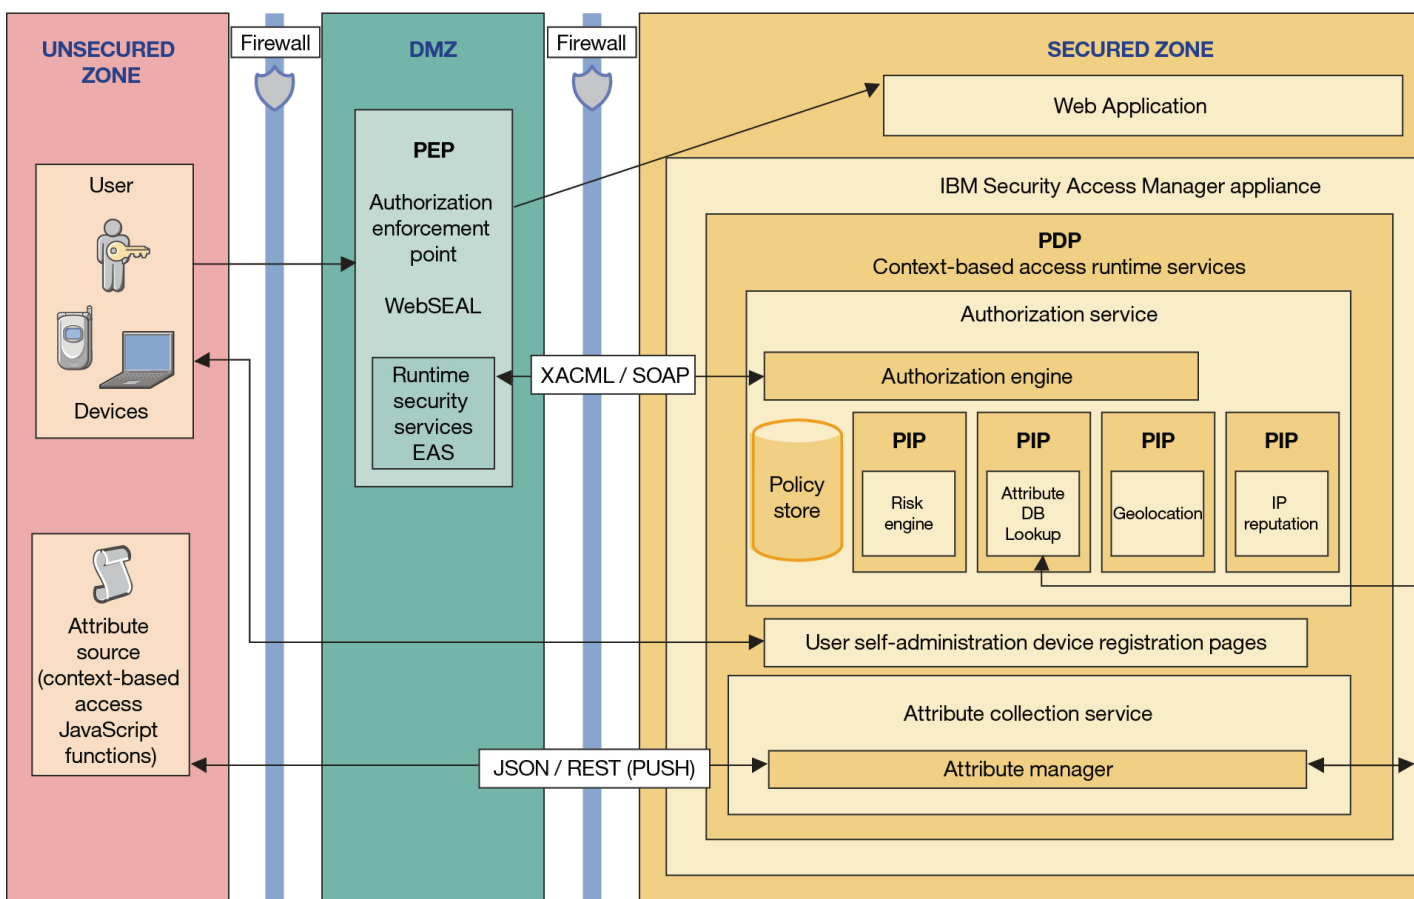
UNSECURED ZONE

Firewall

DMZ

Firewall

SECURED ZONE

Web Application

User

Devices

PEP

Authorization enforcement point

WebSEAL

Runtime security services EAS

IBM Security Access Manager appliance

PDP
Context-based access runtime services

Authorization service

XACML / SOAP

Authorization engine

Policy store

PIP
Risk engine

PIP
Attribute DB Lookup

PIP
Geolocation

PIP
IP reputation

Attribute source (context-based access JavaScript functions)

User self-administration device registration pages

Attribute collection service

JSON / REST (PUSH)

Attribute manager